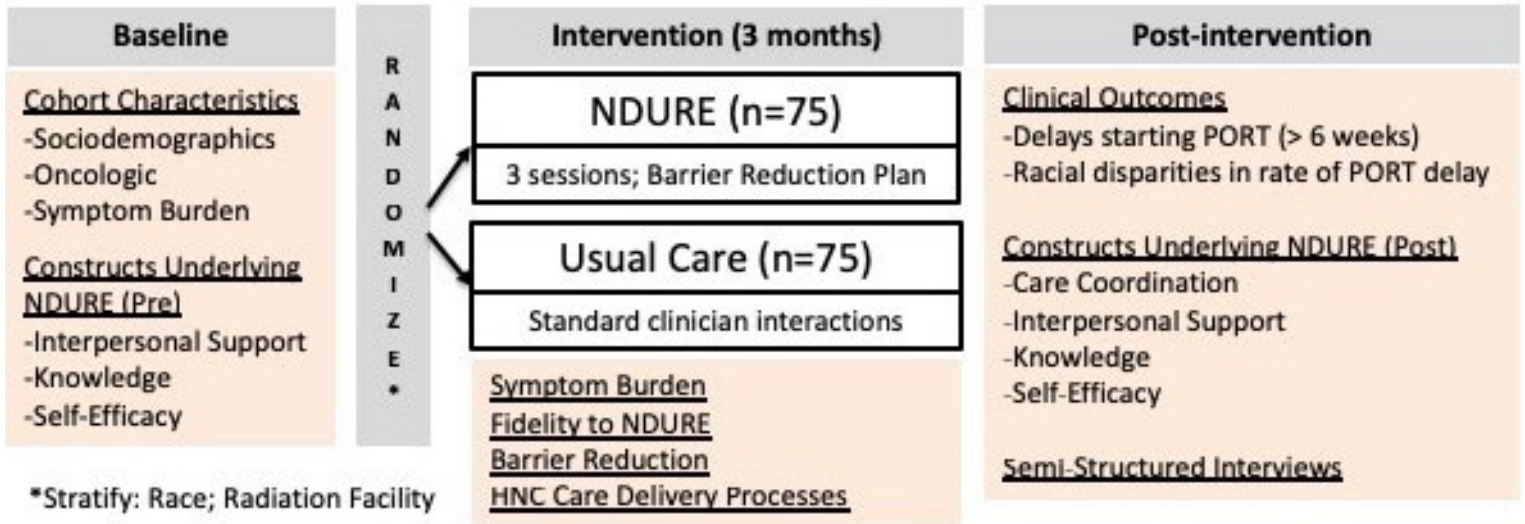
Baseline

Cohort Characteristics
-Sociodemographics
-Oncologic
-Symptom Burden

Constructs Underlying NDURE (Pre)
-Interpersonal Support
-Knowledge
-Self-Efficacy

R A N D O M I Z E *

*Stratify: Race; Radiation Facility

Intervention (3 months)

NDURE (n=75)

3 sessions; Barrier Reduction Plan

Usual Care (n=75)

Standard clinician interactions

Symptom Burden
Fidelity to NDURE
Barrier Reduction
HNC Care Delivery Processes

Post-intervention

Clinical Outcomes
-Delays starting PORT (> 6 weeks)
-Racial disparities in rate of PORT delay

Constructs Underlying NDURE (Post)
-Care Coordination
-Interpersonal Support
-Knowledge
-Self-Efficacy

Semi-Structured Interviews